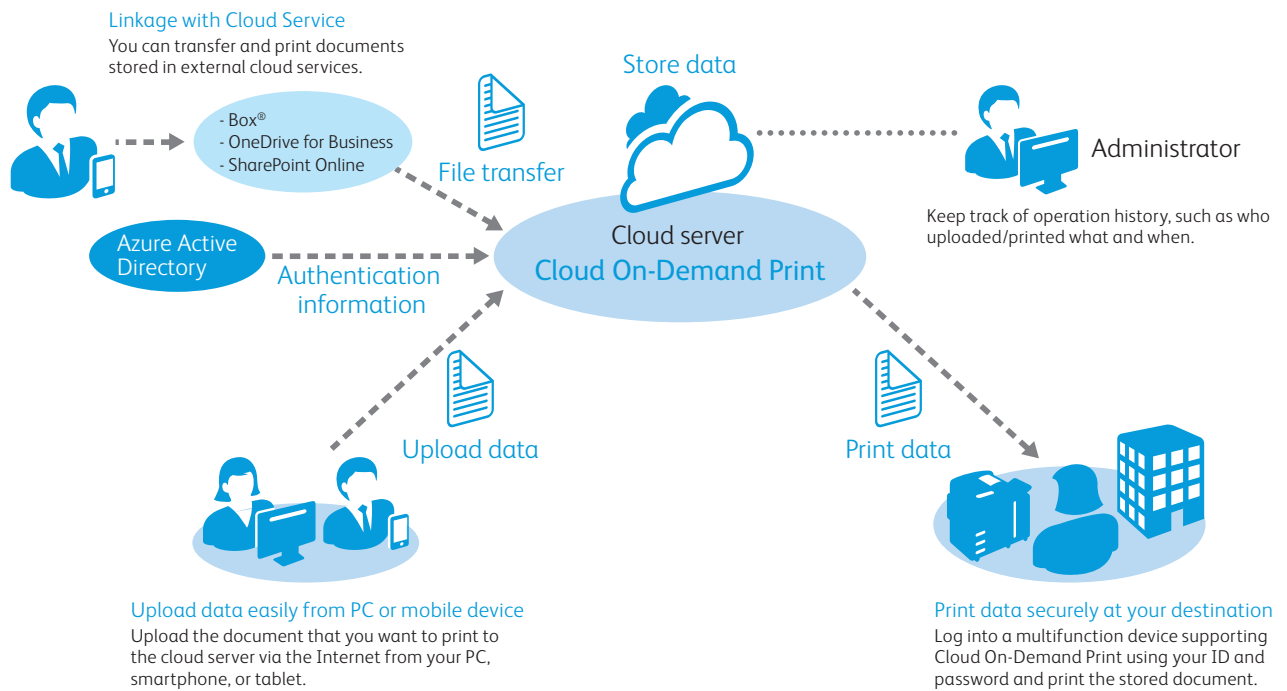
Linkage with Cloud Service
You can transfer and print documents stored in external cloud services.

- Box®
- OneDrive for Business
- SharePoint Online

File transfer

Store data

Administrator

Keep track of operation history, such as who uploaded/printed what and when.

Azure Active Directory

Authentication information

Cloud server
Cloud On-Demand Print

Upload data

Print data

Upload data easily from PC or mobile device
Upload the document that you want to print to the cloud server via the Internet from your PC, smartphone, or tablet.

Print data securely at your destination
Log into a multifunction device supporting Cloud On-Demand Print using your ID and password and print the stored document.